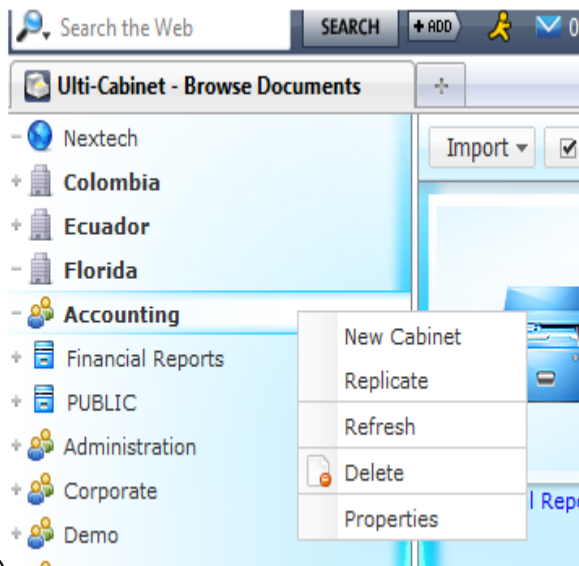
Search the Web SEARCH +ADD 0

Ulti-Cabinet - Browse Documents +

Import

− Nextech
+ Colombia
+ Ecuador
− Florida
− Accounting
+ Financial Reports
+ PUBLIC
+ Administration
+ Corporate
+ Demo

New Cabinet
Replicate
Refresh
Delete
Properties

l Repo